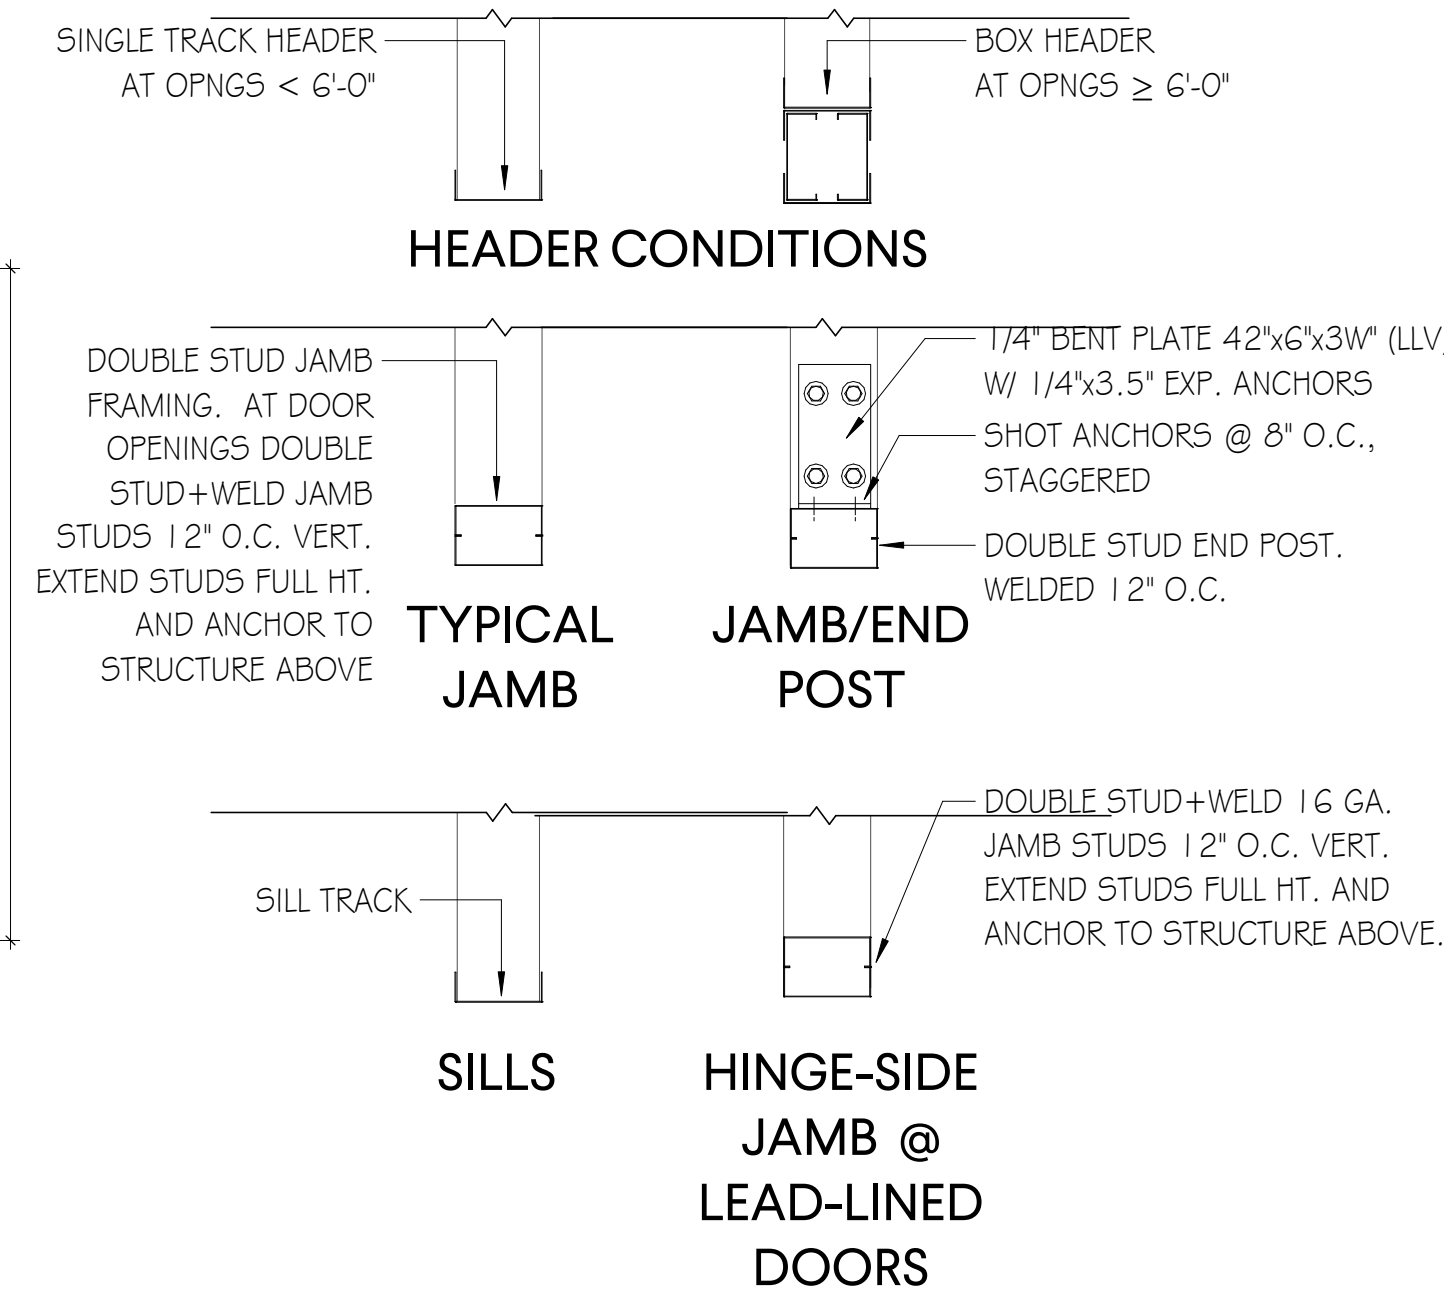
SINGLE TRACK HEADER AT OPNGS < 6'-0"

BOX HEADER AT OPNGS $\geq$ 6'-0"

HEADER CONDITIONS

DOUBLE STUD JAMB FRAMING. AT DOOR OPENINGS DOUBLE STUD+WELD JAMB STUDS 12" O.C. VERT. EXTEND STUDS FULL HT. AND ANCHOR TO STRUCTURE ABOVE

1/4" BENT PLATE 42"x6"x3W" (LLV
W/ 1/4"x3.5" EXP. ANCHORS

SHOT ANCHORS @ 8" O.C., STAGGERED

DOUBLE STUD END POST. WELDED 12" O.C.

TYPICAL JAMB

JAMB/END POST

DOUBLE STUD+WELD 16 GA. JAMB STUDS 12" O.C. VERT. EXTEND STUDS FULL HT. AND ANCHOR TO STRUCTURE ABOVE.

SILL TRACK

SILLS

HINGE-SIDE JAMB @ LEAD-LINED DOORS